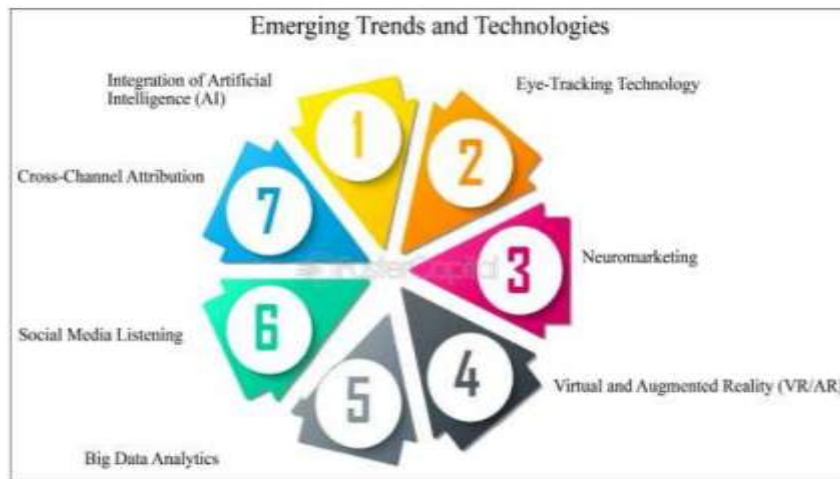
Emerging Trends and Technologies

Integration of Artificial Intelligence (AI)

1

Eye-Tracking Technology

2

Cross-Channel Attribution

7

Neuromarketing

3

Social Media Listening

6

4

Virtual and Augmented Reality (VR/AR)

5

Big Data Analytics

shutterstock